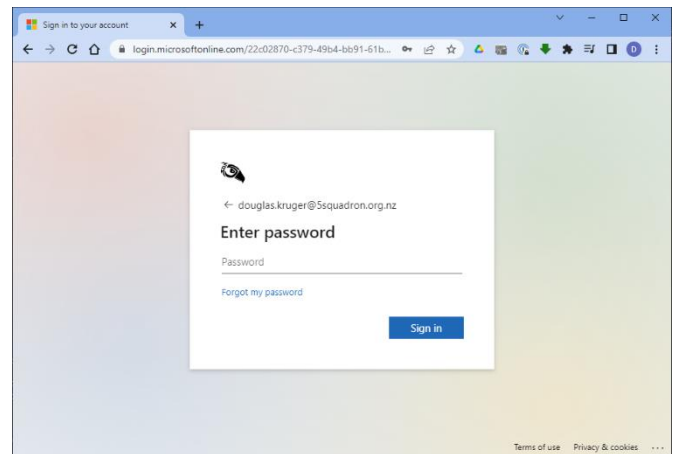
Sign in to your account

login.microsoftonline.com/22c02870-c379-49b4-bb91-61b...

D

← douglas.kruger@5squadron.org.nz

Enter password

Password

Forgot my password

Sign in

Terms of use Privacy & cookies ...